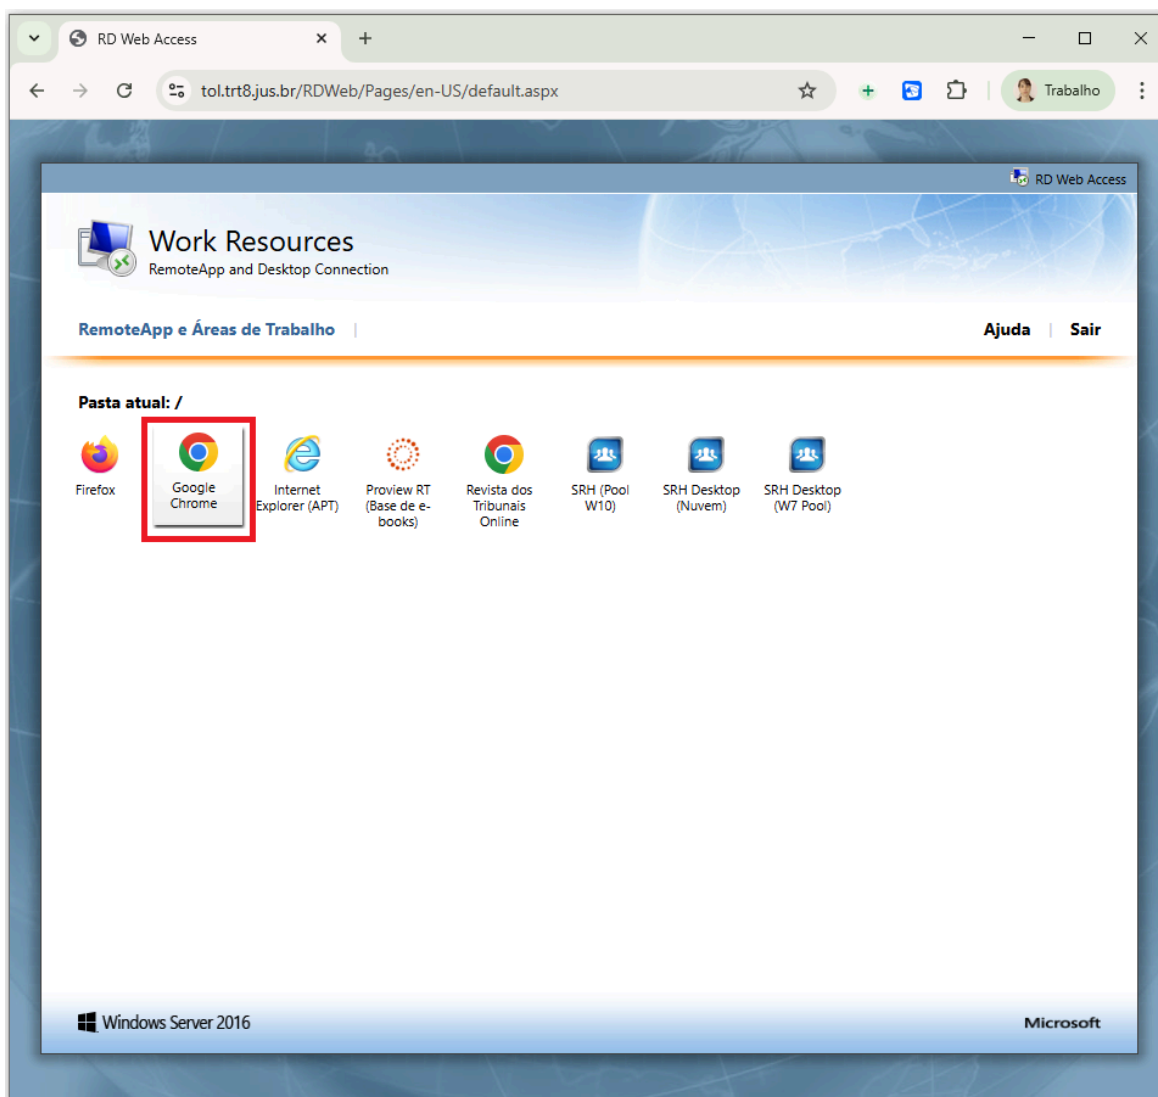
RD Web Access

tol.trt8.jus.br/RDWeb/Pages/en-US/default.aspx

Trabalho

RD Web Access

Work Resources
RemoteApp and Desktop Connection

RemoteApp e Áreas de Trabalho | Ajuda | Sair

Pasta atual: /

Firefox
Google Chrome
Internet Explorer (APT)
Proview RT (Base de e-books)
Revista dos Tribunais Online
SRH (Pool W10)
SRH Desktop (Nuvem)
SRH Desktop (W7 Pool)

Windows Server 2016
Microsoft